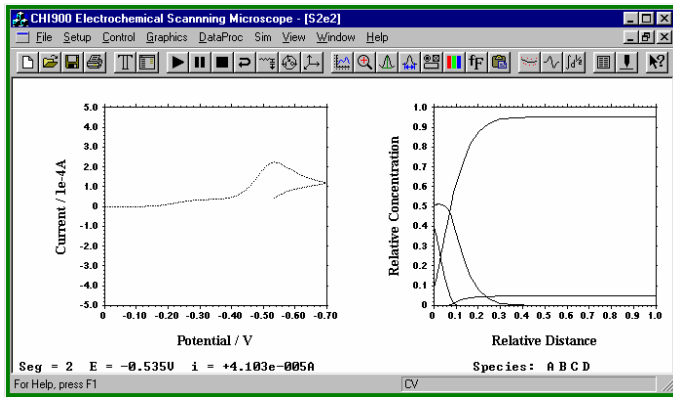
CHI900 Electrochemical Scannning Microscope - [S2e2]

File Setup Control Graphics DataProc Sim View Window Help

fF

5.0
4.0
3.0
2.0
1.0
0
-1.0
-2.0
-3.0
-4.0
-5.0

Current / 1e-4A

0 -0.10 -0.20 -0.30 -0.40 -0.50 -0.60 -0.70

Potential / V

1.0
0.9
0.8
0.7
0.6
0.5
0.4
0.3
0.2
0.1
0

Relative Concentration

0 0.1 0.2 0.3 0.4 0.5 0.6 0.7 0.8 0.9 1.0

Relative Distance

Seg = 2 E = -0.535V i = +4.103e-005A

Species: A B C D

For Help, press F1

CV